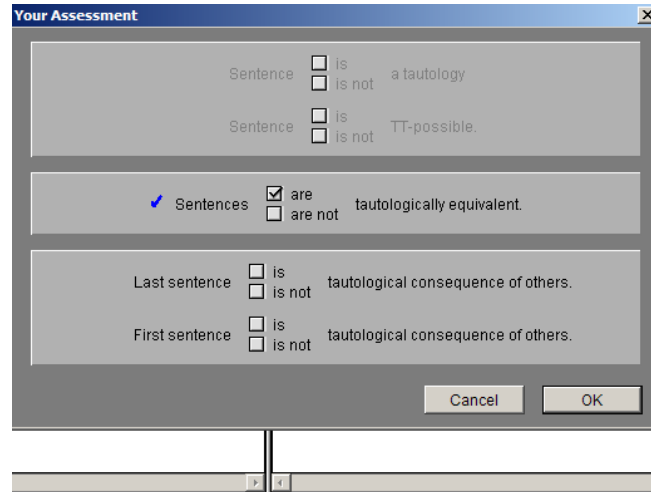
Your Assessment

Sentence ☐ is ☐ is not a tautology

Sentence ☐ is ☐ is not TT-possible.

✓ Sentences ☑ are ☐ are not tautologically equivalent.

Last sentence ☐ is ☐ is not tautological consequence of others.

First sentence ☐ is ☐ is not tautological consequence of others.

Cancel OK